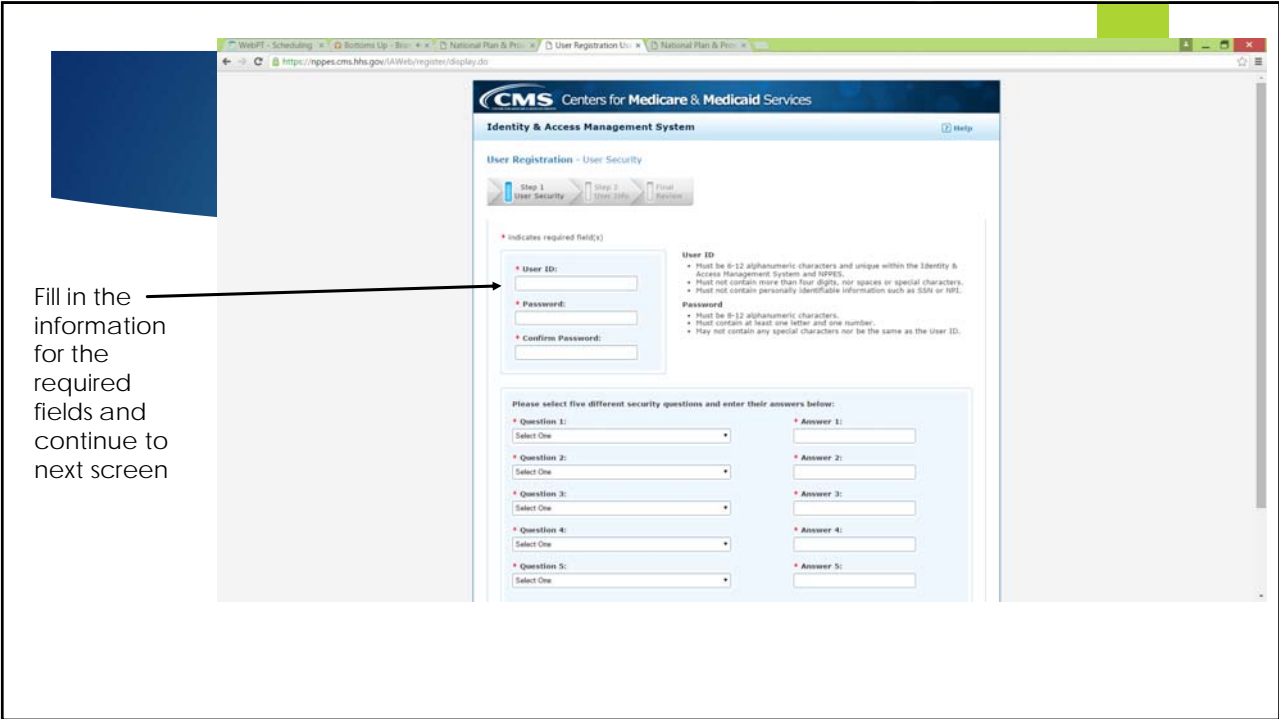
WebPT - Scheduling | Bottoms Up - Bre | National Plan & Prov | User Registration Us | National Plan & Prov

https://nppes.cms.hhs.gov/IAWeb/register/display.do

CMS Centers for Medicare & Medicaid Services

Identity & Access Management System

Help

User Registration - User Security

Step 1 User Security | Step 2 User Info | Final Review

* indicates required field(s)

* User ID:

* Password:

* Confirm Password:

User ID
• Must be 6-12 alphanumeric characters and unique within the Identity & Access Management System and NPPES.
• Must not contain more than four digits, nor spaces or special characters.
• Must not contain personally identifiable information such as SSN or NPI.

Password
• Must be 8-12 alphanumeric characters.
• Must contain at least one letter and one number.
• May not contain any special characters nor be the same as the User ID.

Please select five different security questions and enter their answers below:

* Question 1: Select One
* Answer 1:
* Question 2: Select One
* Answer 2:
* Question 3: Select One
* Answer 3:
* Question 4: Select One
* Answer 4:
* Question 5: Select One
* Answer 5:

Fill in the information for the required fields and continue to next screen